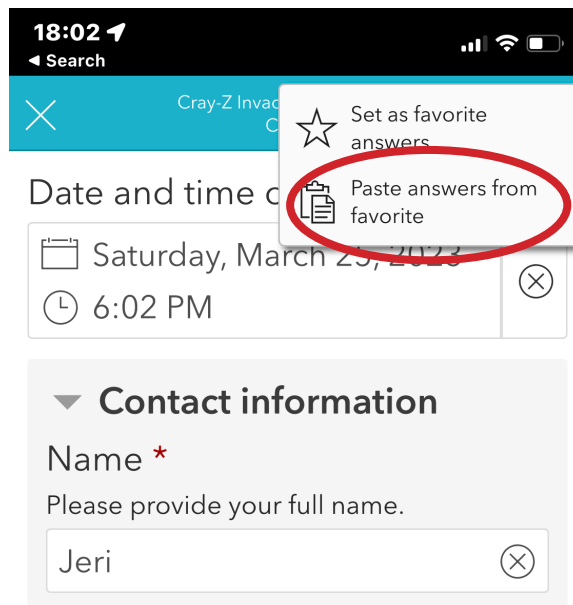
18:02
◂ Search

Cray-Z Invac
C

Set as favorite answers

Paste answers from favorite

Date and time c

Saturday, March 2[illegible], 2023

6:02 PM

Contact information

Name *

Please provide your full name.

Jeri